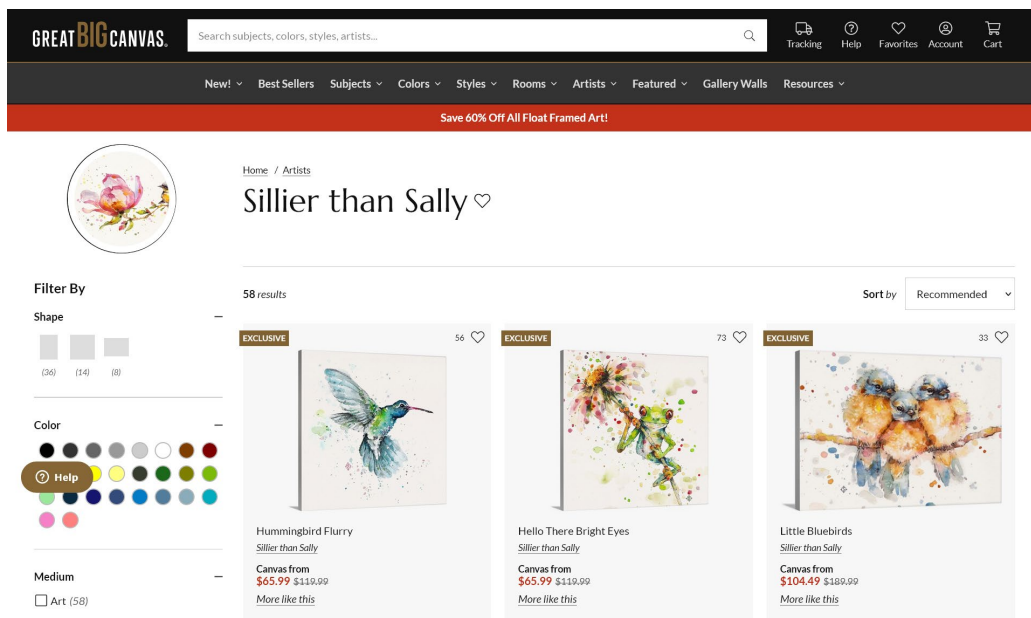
GREAT BIG CANVAS.

Search subjects, colors, styles, artists...

Tracking Help Favorites Account Cart

New! Best Sellers Subjects Colors Styles Rooms Artists Featured Gallery Walls Resources

Save 60% Off All Float Framed Art!

Home / Artists

Sillier than Sally

Filter By

Shape

(36) (14) (8)

Color

Help

Medium

Art (58)

58 results

Sort by Recommended

EXCLUSIVE 56

Hummingbird Flurry
Sillier than Sally
Canvas from
$65.99 $119.99
More like this

EXCLUSIVE 73

Hello There Bright Eyes
Sillier than Sally
Canvas from
$65.99 $119.99
More like this

EXCLUSIVE 33

Little Bluebirds
Sillier than Sally
Canvas from
$104.49 $189.99
More like this